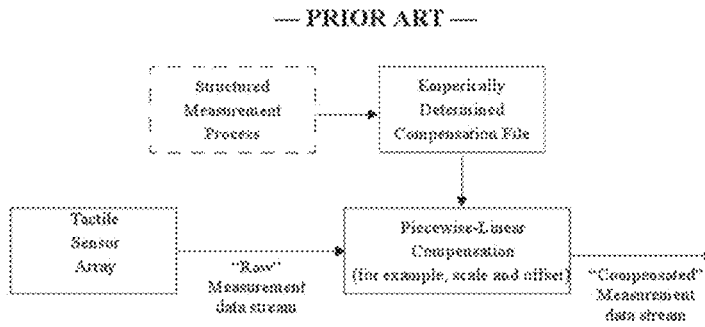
— PRIOR ART —

Structured Measurement Process

Empirically Determined Compensation File

Tactile Sensor Array

"Raw" Measurement data stream

Piecewise-Linear Compensation (for example, scale and offset)

"Compensated" Measurement data stream